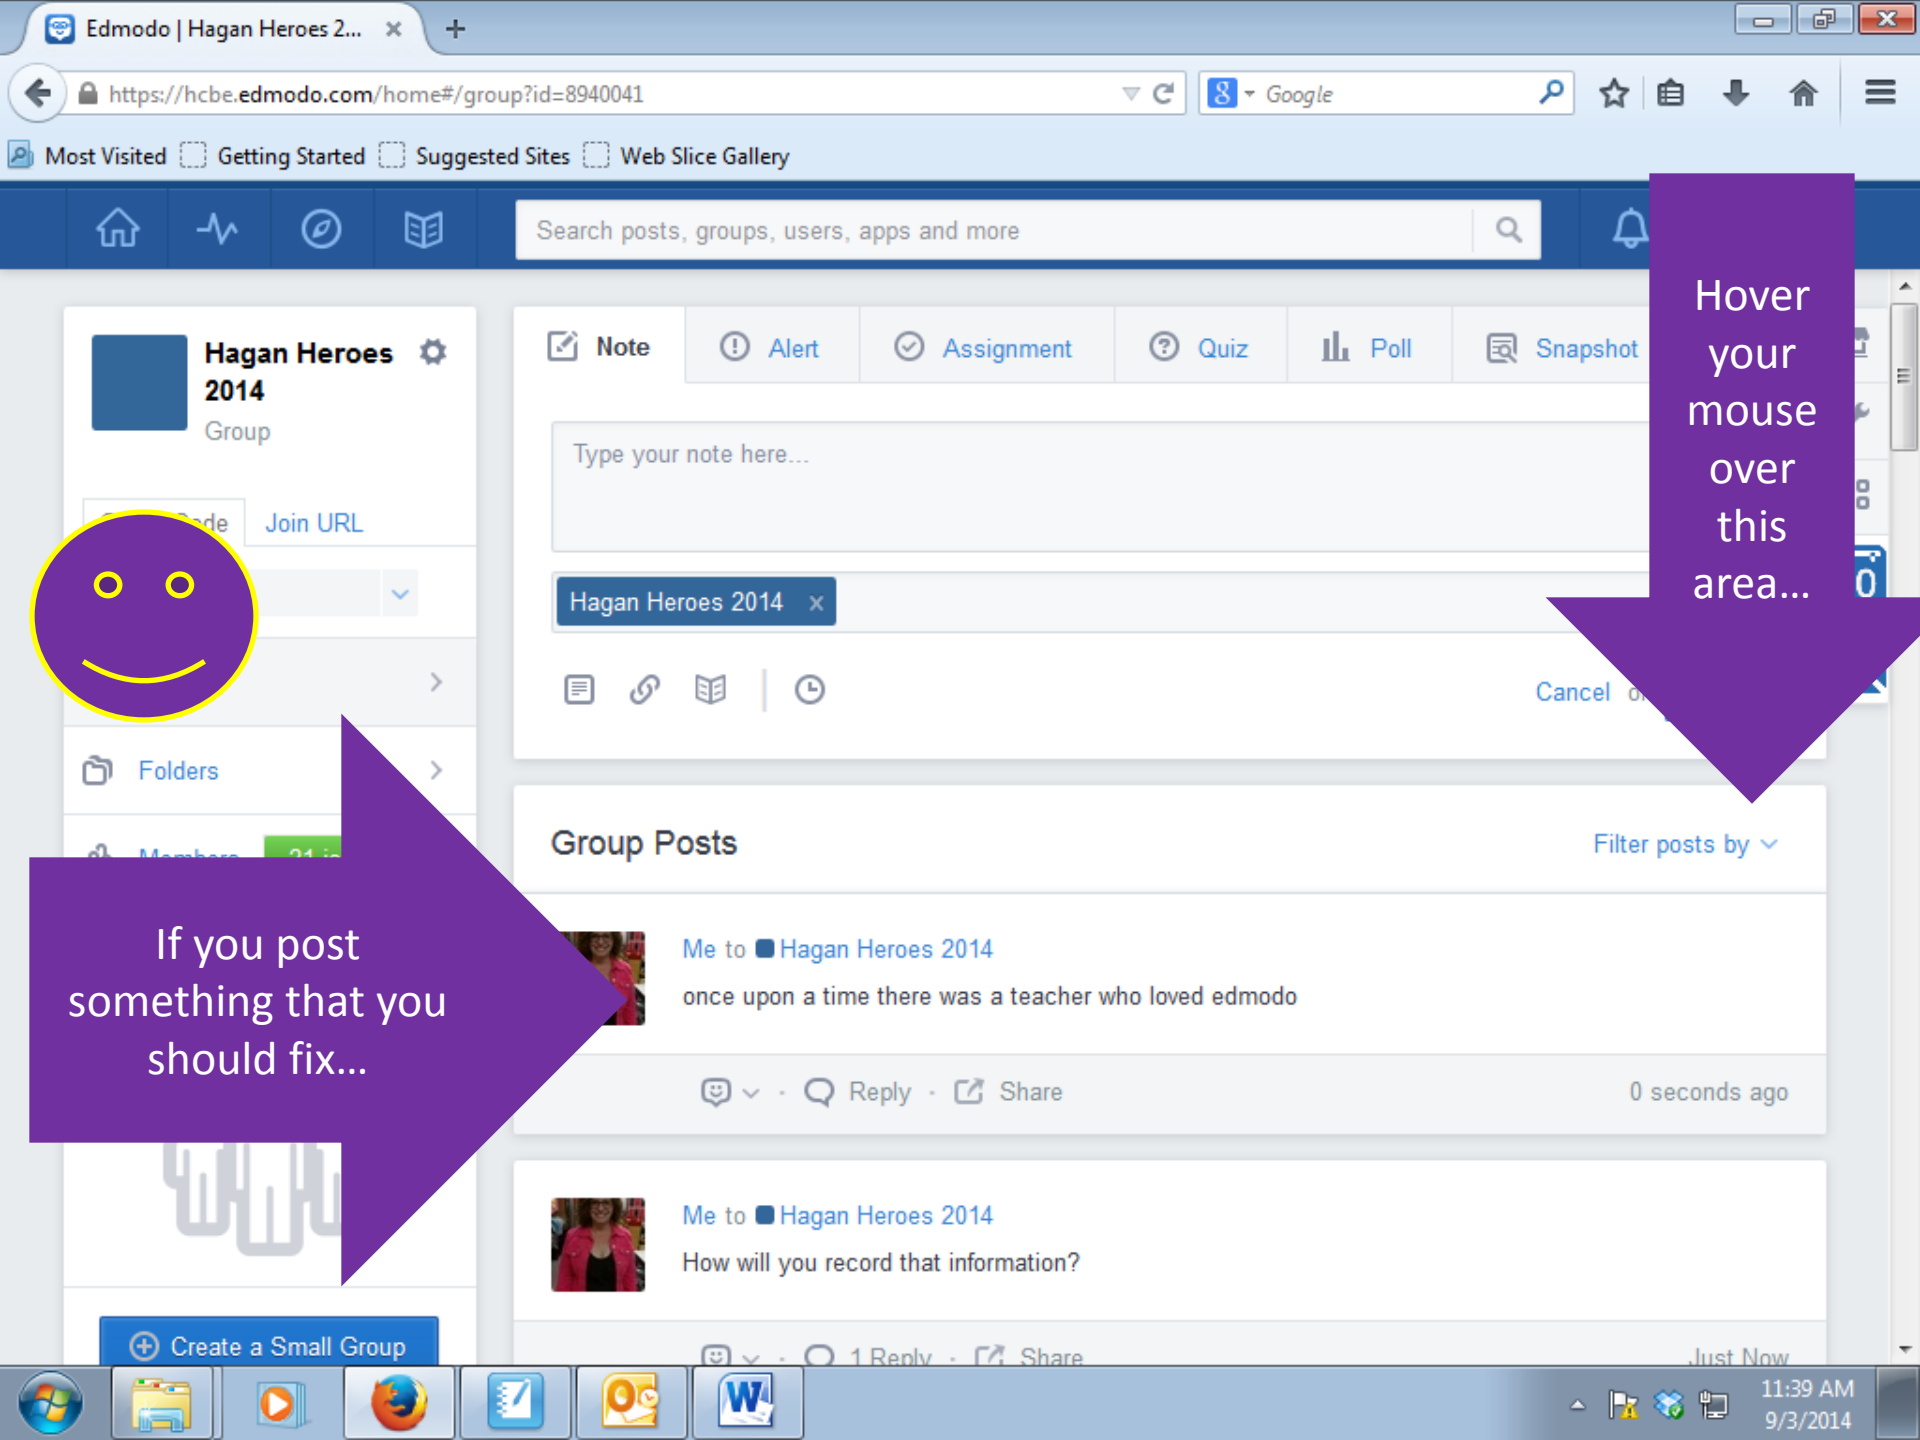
Edmodo | Hagan Heroes 2...

https://hcbe.edmodo.com/home#/group?id=8940041

Google

Most Visited  Getting Started  Suggested Sites  Web Slice Gallery

Search posts, groups, users, apps and more

Hover your mouse over this area...

Hagan Heroes 2014
Group

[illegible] Join URL

Folders

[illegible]

Note  Alert  Assignment  Quiz  Poll  Snapshot

Type your note here...

Hagan Heroes 2014 ×

Cancel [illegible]

Group Posts

Filter posts by

If you post something that you should fix...

Me to Hagan Heroes 2014
once upon a time there was a teacher who loved edmodo

Reply · Share  0 seconds ago

Me to Hagan Heroes 2014
How will you record that information?

1 Reply · Share  Just Now

Create a Small Group

11:39 AM
9/3/2014